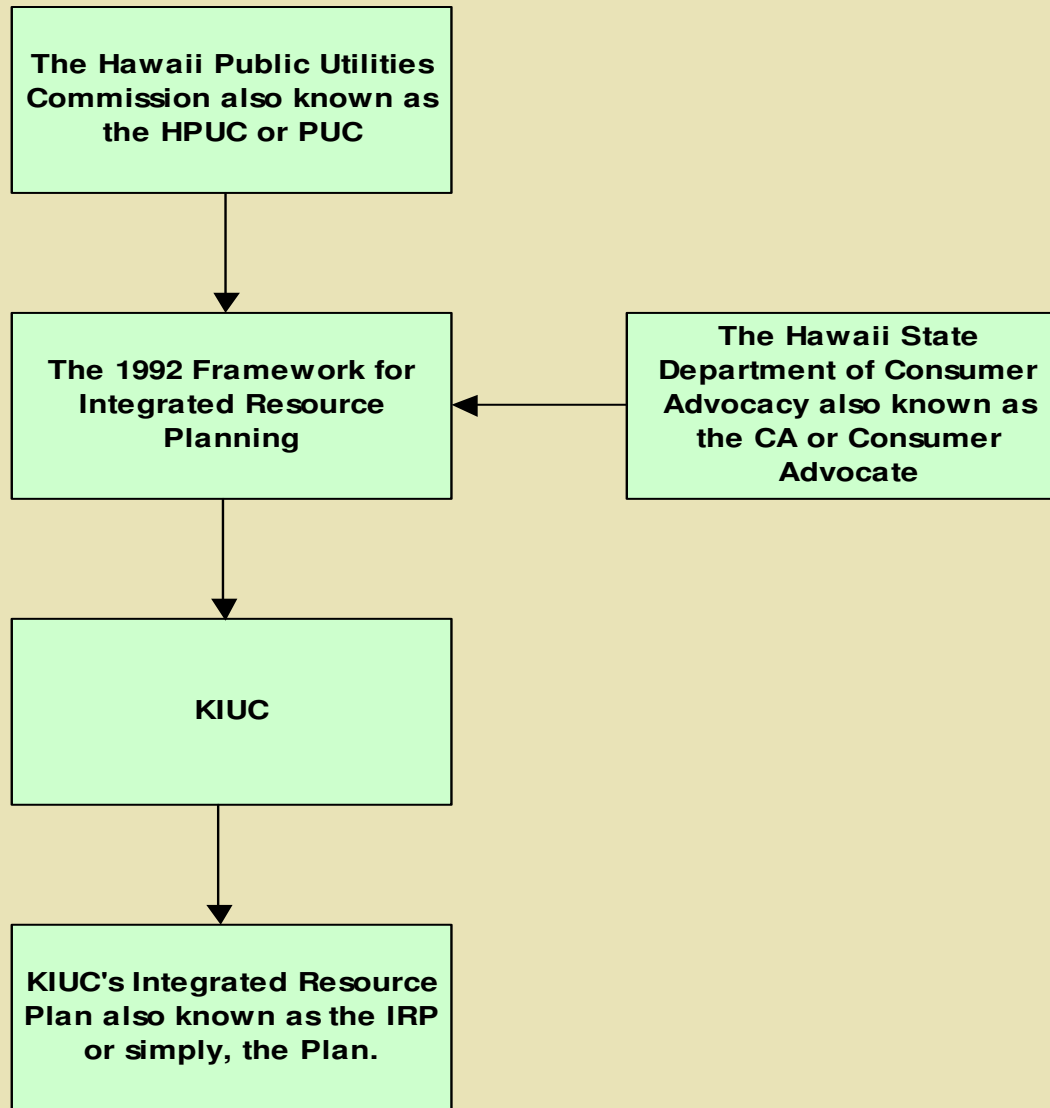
The Hawaii Public Utilities Commission also known as the HPUC or PUC

The 1992 Framework for Integrated Resource Planning

The Hawaii State Department of Consumer Advocacy also known as the CA or Consumer Advocate

KIUC

KIUC's Integrated Resource Plan also known as the IRP or simply, the Plan.